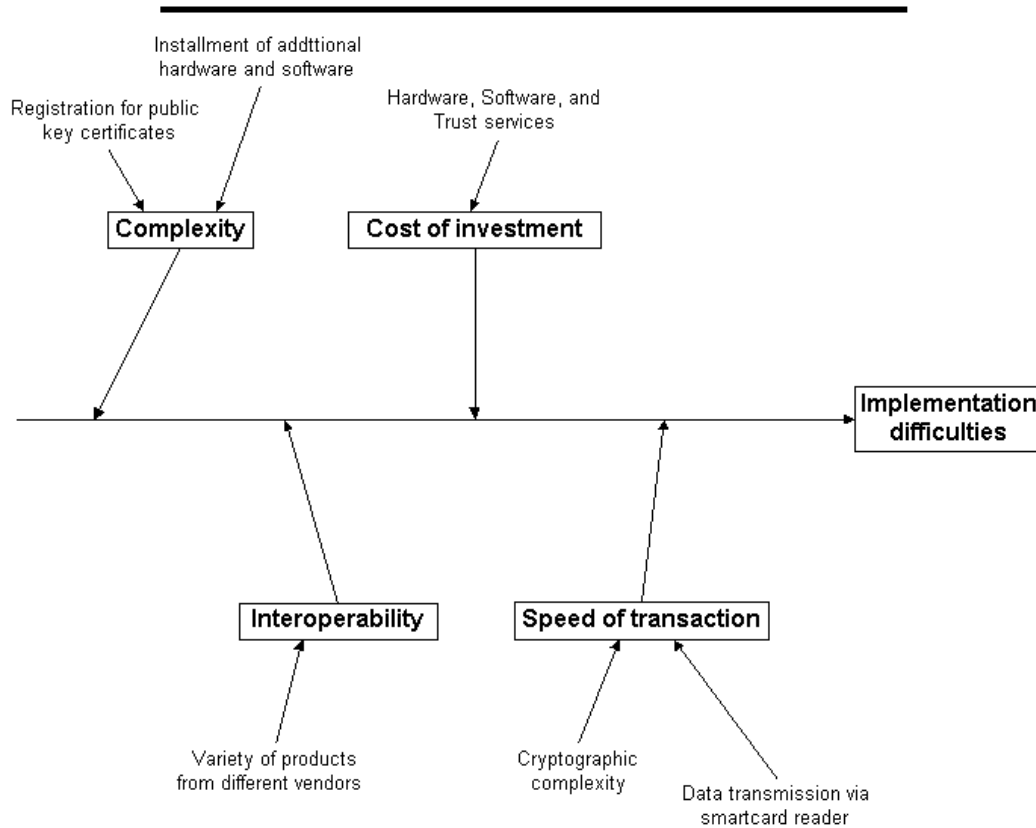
Installment of addttional hardware and software

Registration for public key certificates

Hardware, Software, and Trust services

Complexity

Cost of investment

Implementation difficulties

Interoperability

Speed of transaction

Variety of products from different vendors

Cryptographic complexity

Data transmission via smartcard reader